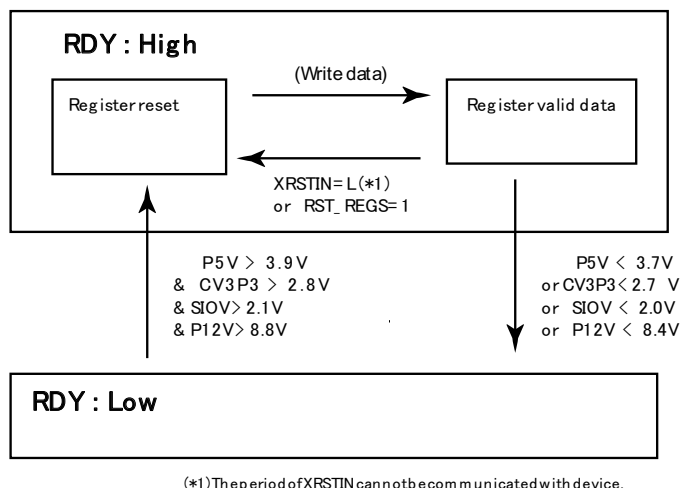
RDY : High

(Write data)

Register reset

Register valid data

XRSTIN= L(*1)
or RST_REGS=1

P5V > 3.9V
& CV3P3 > 2.8V
& SIOV> 2.1V
& P12V> 8.8V

P5V < 3.7V
or CV3P3< 2.7 V
or SIOV < 2.0V
or P12V < 8.4V

RDY : Low

(*1)The period of XRSTIN cannot be communicated with device.